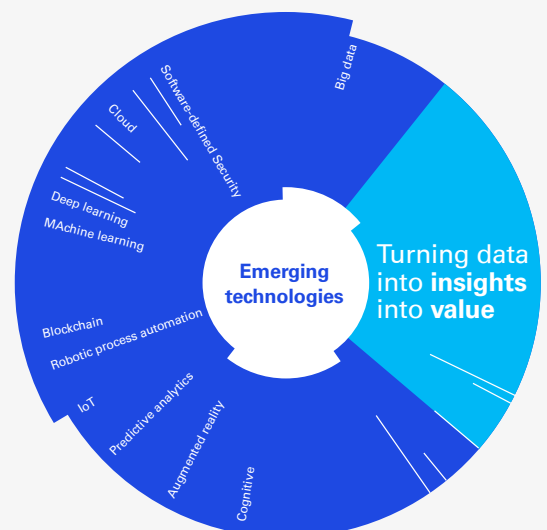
Emerging technologies

Big data

Software-defined Security

Cloud

Deep learning

MAchine learning

Blockchain

Robotic process automation

IoT

Predictive analytics

Augmented reality

Cognitive

Turning data into **insights** into **value**